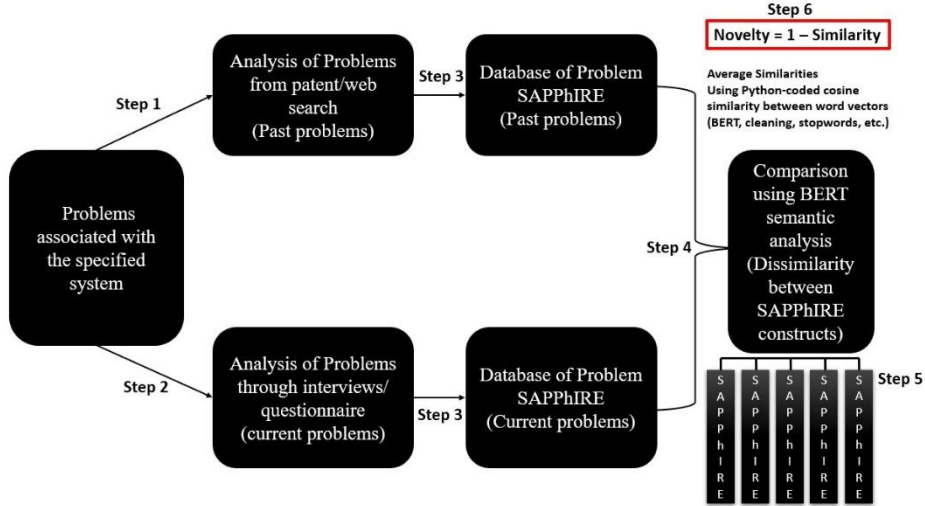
Step 6

Novelty = 1 – Similarity

Average Similarities Using Python-coded cosine similarity between word vectors (BERT, cleaning, stopwords, etc.)

Problems associated with the specified system

Step 1

Analysis of Problems from patent/web search (Past problems)

Step 3

Database of Problem SAPPhIRE (Past problems)

Step 4

Comparison using BERT semantic analysis (Dissimilarity between SAPPhIRE constructs)

Step 2

Analysis of Problems through interviews/ questionnaire (current problems)

Step 3

Database of Problem SAPPhIRE (Current problems)

Step 5

S A P P h I R E

S A P P h I R E

S A P P h I R E

S A P P h I R E

S A P P h I R E